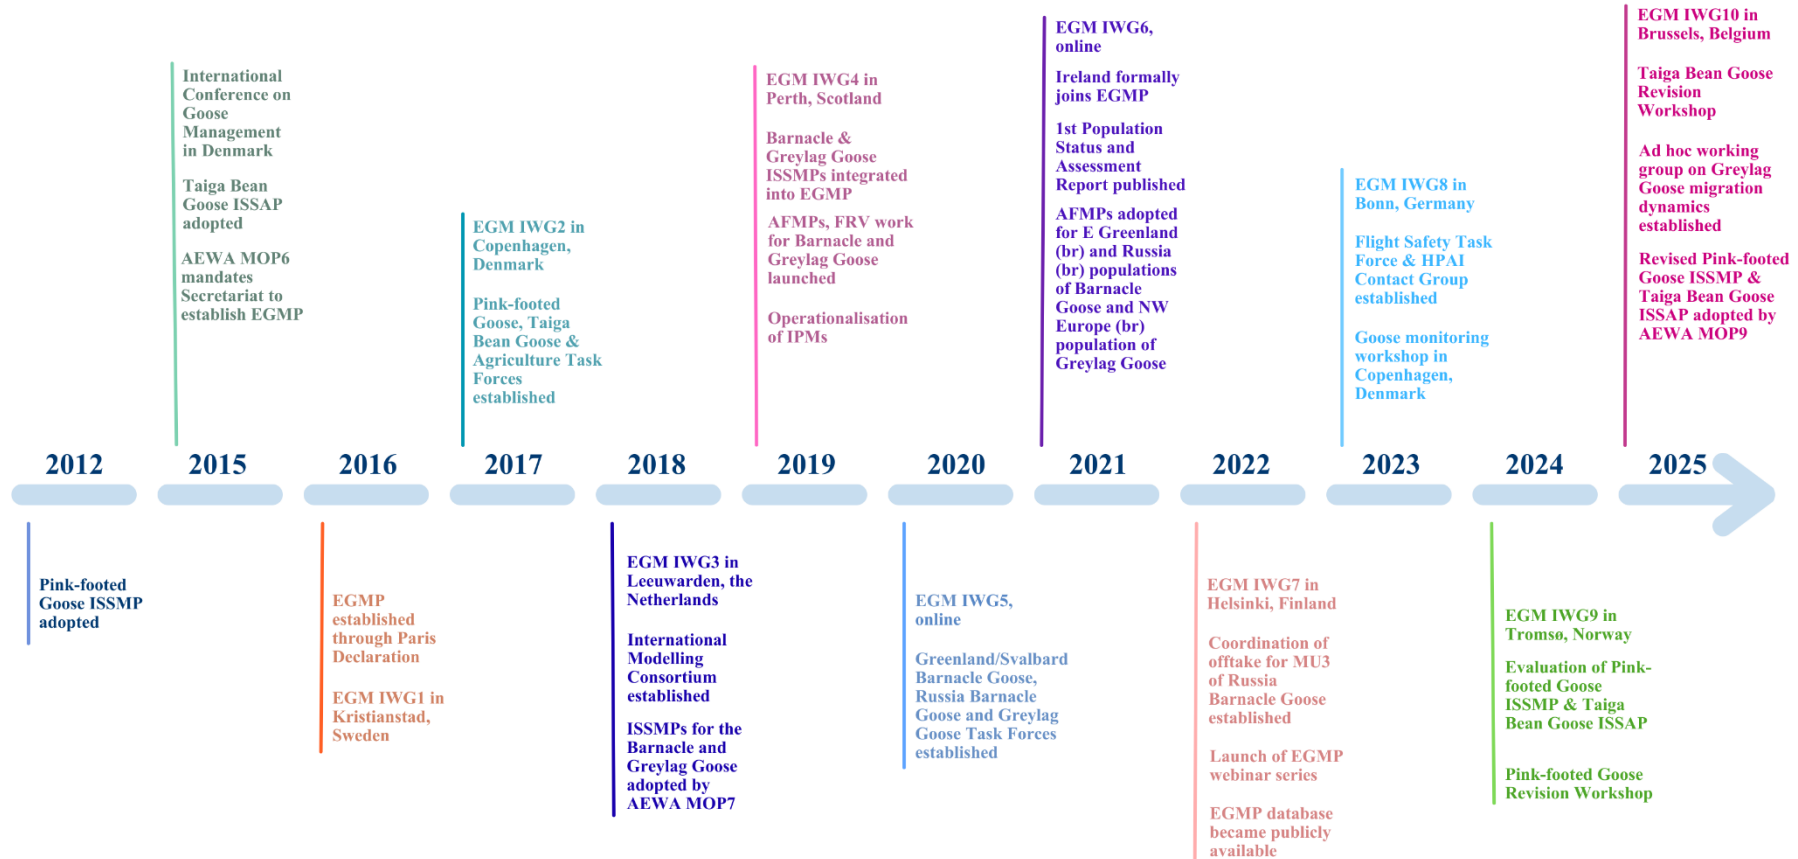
2012

Pink-footed Goose ISSMP adopted

2015

International Conference on Goose Management in Denmark

Taiga Bean Goose ISSAP adopted

AEWA MOP6 mandates Secretariat to establish EGMP

2016

EGMP established through Paris Declaration

EGM IWG1 in Kristianstad, Sweden

2017

EGM IWG2 in Copenhagen, Denmark

Pink-footed Goose, Taiga Bean Goose & Agriculture Task Forces established

2018

EGM IWG3 in Leeuwarden, the Netherlands

International Modelling Consortium established

ISSMPs for the Barnacle and Greylag Goose adopted by AEWA MOP7

2019

EGM IWG4 in Perth, Scotland

Barnacle & Greylag Goose ISSMPs integrated into EGMP

AFMPs, FRV work for Barnacle and Greylag Goose launched

Operationalisation of IPMs

2020

EGM IWG5, online

Greenland/Svalbard Barnacle Goose, Russia Barnacle Goose and Greylag Goose Task Forces established

2021

EGM IWG6, online

Ireland formally joins EGMP

1st Population Status and Assessment Report published

AFMPs adopted for E Greenland (br) and Russia (br) populations of Barnacle Goose and NW Europe (br) population of Greylag Goose

2022

EGM IWG7 in Helsinki, Finland

Coordination of offtake for MU3 of Russia Barnacle Goose established

Launch of EGMP webinar series

EGMP database became publicly available

2023

EGM IWG8 in Bonn, Germany

Flight Safety Task Force & HPAI Contact Group established

Goose monitoring workshop in Copenhagen, Denmark

2024

EGM IWG9 in Tromsø, Norway

Evaluation of Pink-footed Goose ISSMP & Taiga Bean Goose ISSAP

Pink-footed Goose Revision Workshop

2025

EGM IWG10 in Brussels, Belgium

Taiga Bean Goose Revision Workshop

Ad hoc working group on Greylag Goose migration dynamics established

Revised Pink-footed Goose ISSMP & Taiga Bean Goose ISSAP adopted by AEWA MOP9